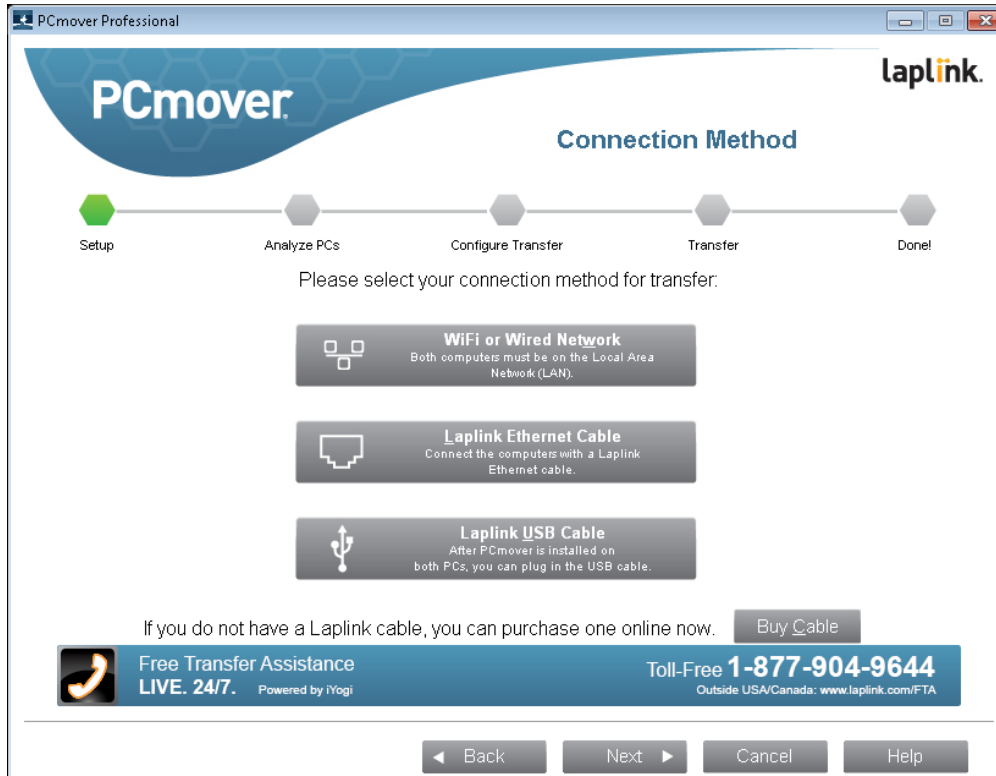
PCmover Professional

PCmover

laplink.

Connection Method

Setup

Analyze PCs

Configure Transfer

Transfer

Done!

Please select your connection method for transfer:

WiFi or Wired Network
Both computers must be on the Local Area Network (LAN).

Laplink Ethernet Cable
Connect the computers with a Laplink Ethernet cable.

Laplink USB Cable
After PCmover is installed on both PCs, you can plug in the USB cable.

If you do not have a Laplink cable, you can purchase one online now.

Buy Cable

Free Transfer Assistance
LIVE. 24/7. Powered by iYogi

Toll-Free 1-877-904-9644
Outside USA/Canada: www.laplink.com/FTA

Back

Next

Cancel

Help